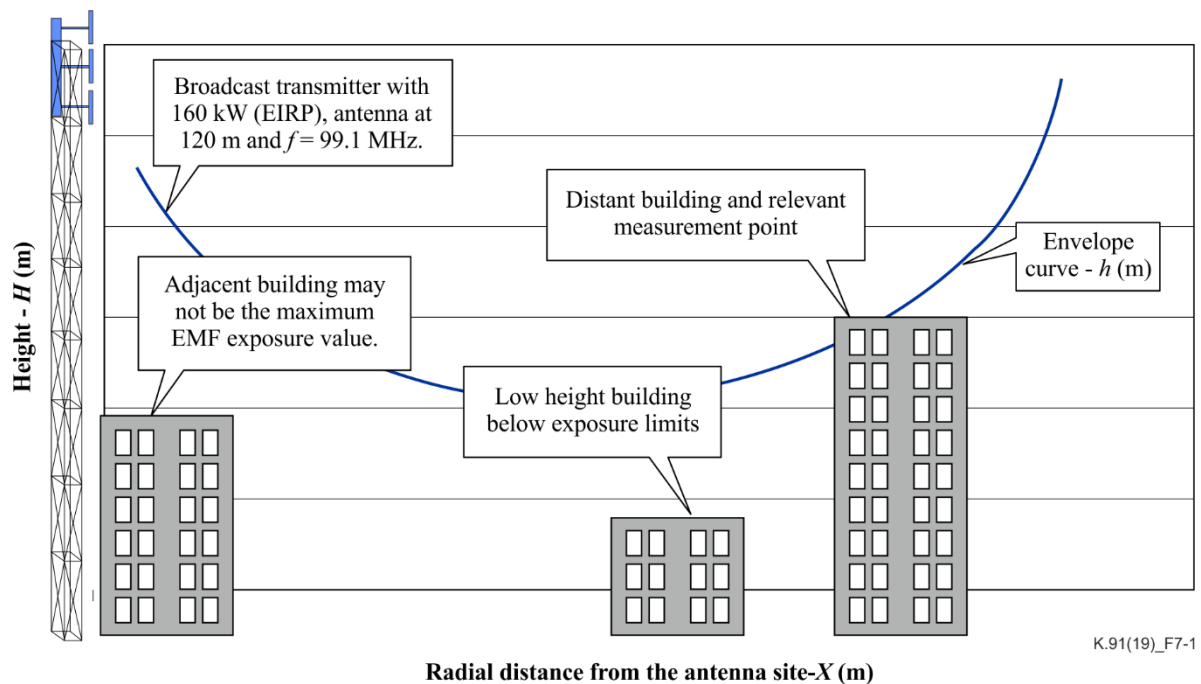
Broadcast transmitter with 160 kW (EIRP), antenna at 120 m and $f = 99.1$ MHz.

Distant building and relevant measurement point

Envelope curve - $h$ (m)

Adjacent building may not be the maximum EMF exposure value.

Low height building below exposure limits

Height - $H$ (m)

K.91(19)_F7-1

Radial distance from the antenna site-$X$ (m)